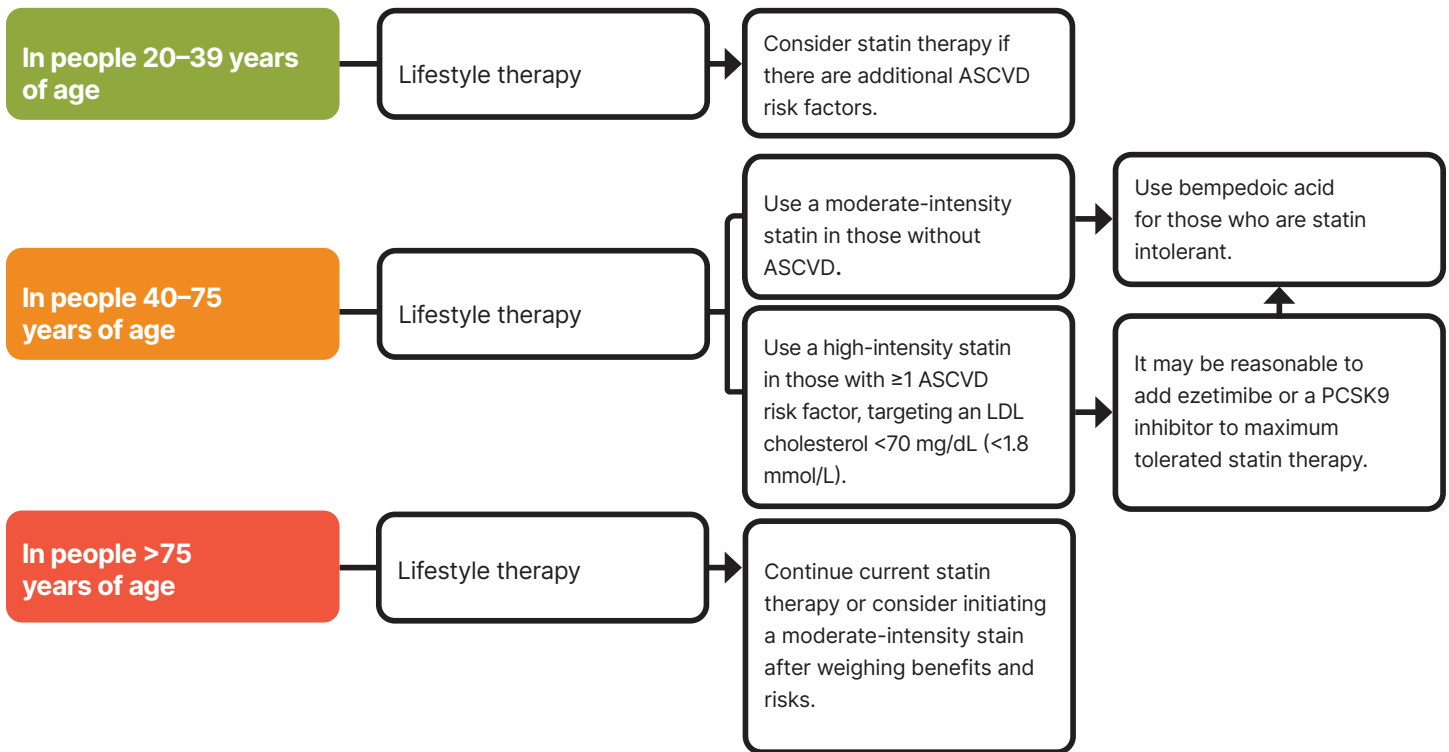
In people 20–39 years of age

Lifestyle therapy

Consider statin therapy if there are additional ASCVD risk factors.

In people 40–75 years of age

Lifestyle therapy

Use a moderate-intensity statin in those without ASCVD.

Use bempedoic acid for those who are statin intolerant.

Use a high-intensity statin in those with ≥1 ASCVD risk factor, targeting an LDL cholesterol <70 mg/dL (<1.8 mmol/L).

It may be reasonable to add ezetimibe or a PCSK9 inhibitor to maximum tolerated statin therapy.

In people >75 years of age

Lifestyle therapy

Continue current statin therapy or consider initiating a moderate-intensity stain after weighing benefits and risks.